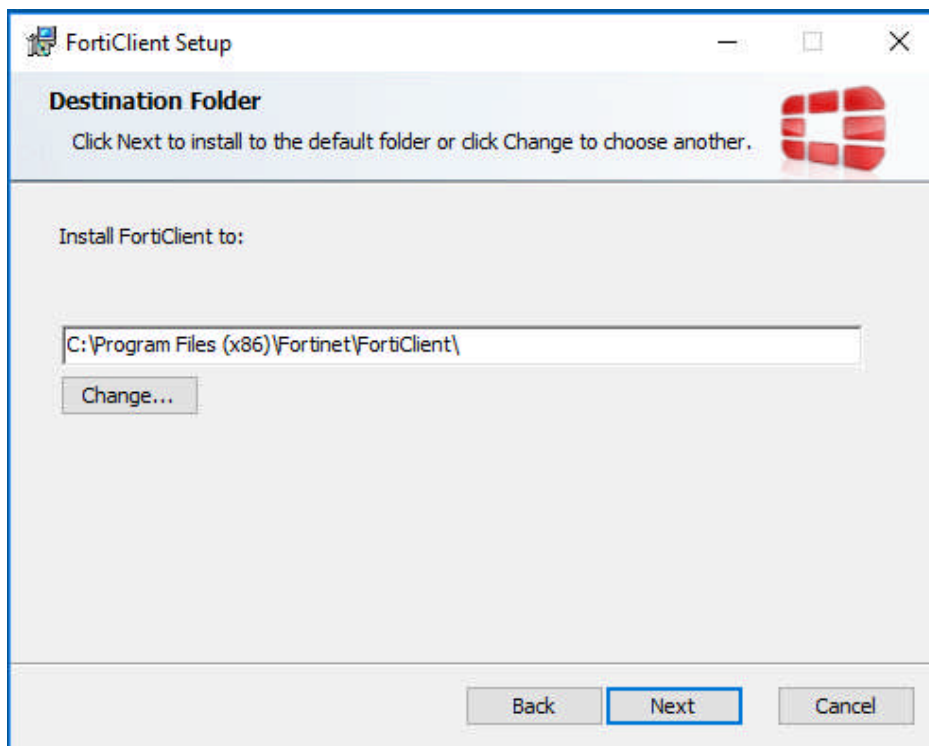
FortiClient Setup

Destination Folder

Click Next to install to the default folder or click Change to choose another.

Install FortiClient to:

C:\Program Files (x86)\Fortinet\FortiClient\

Change...

Back Next Cancel